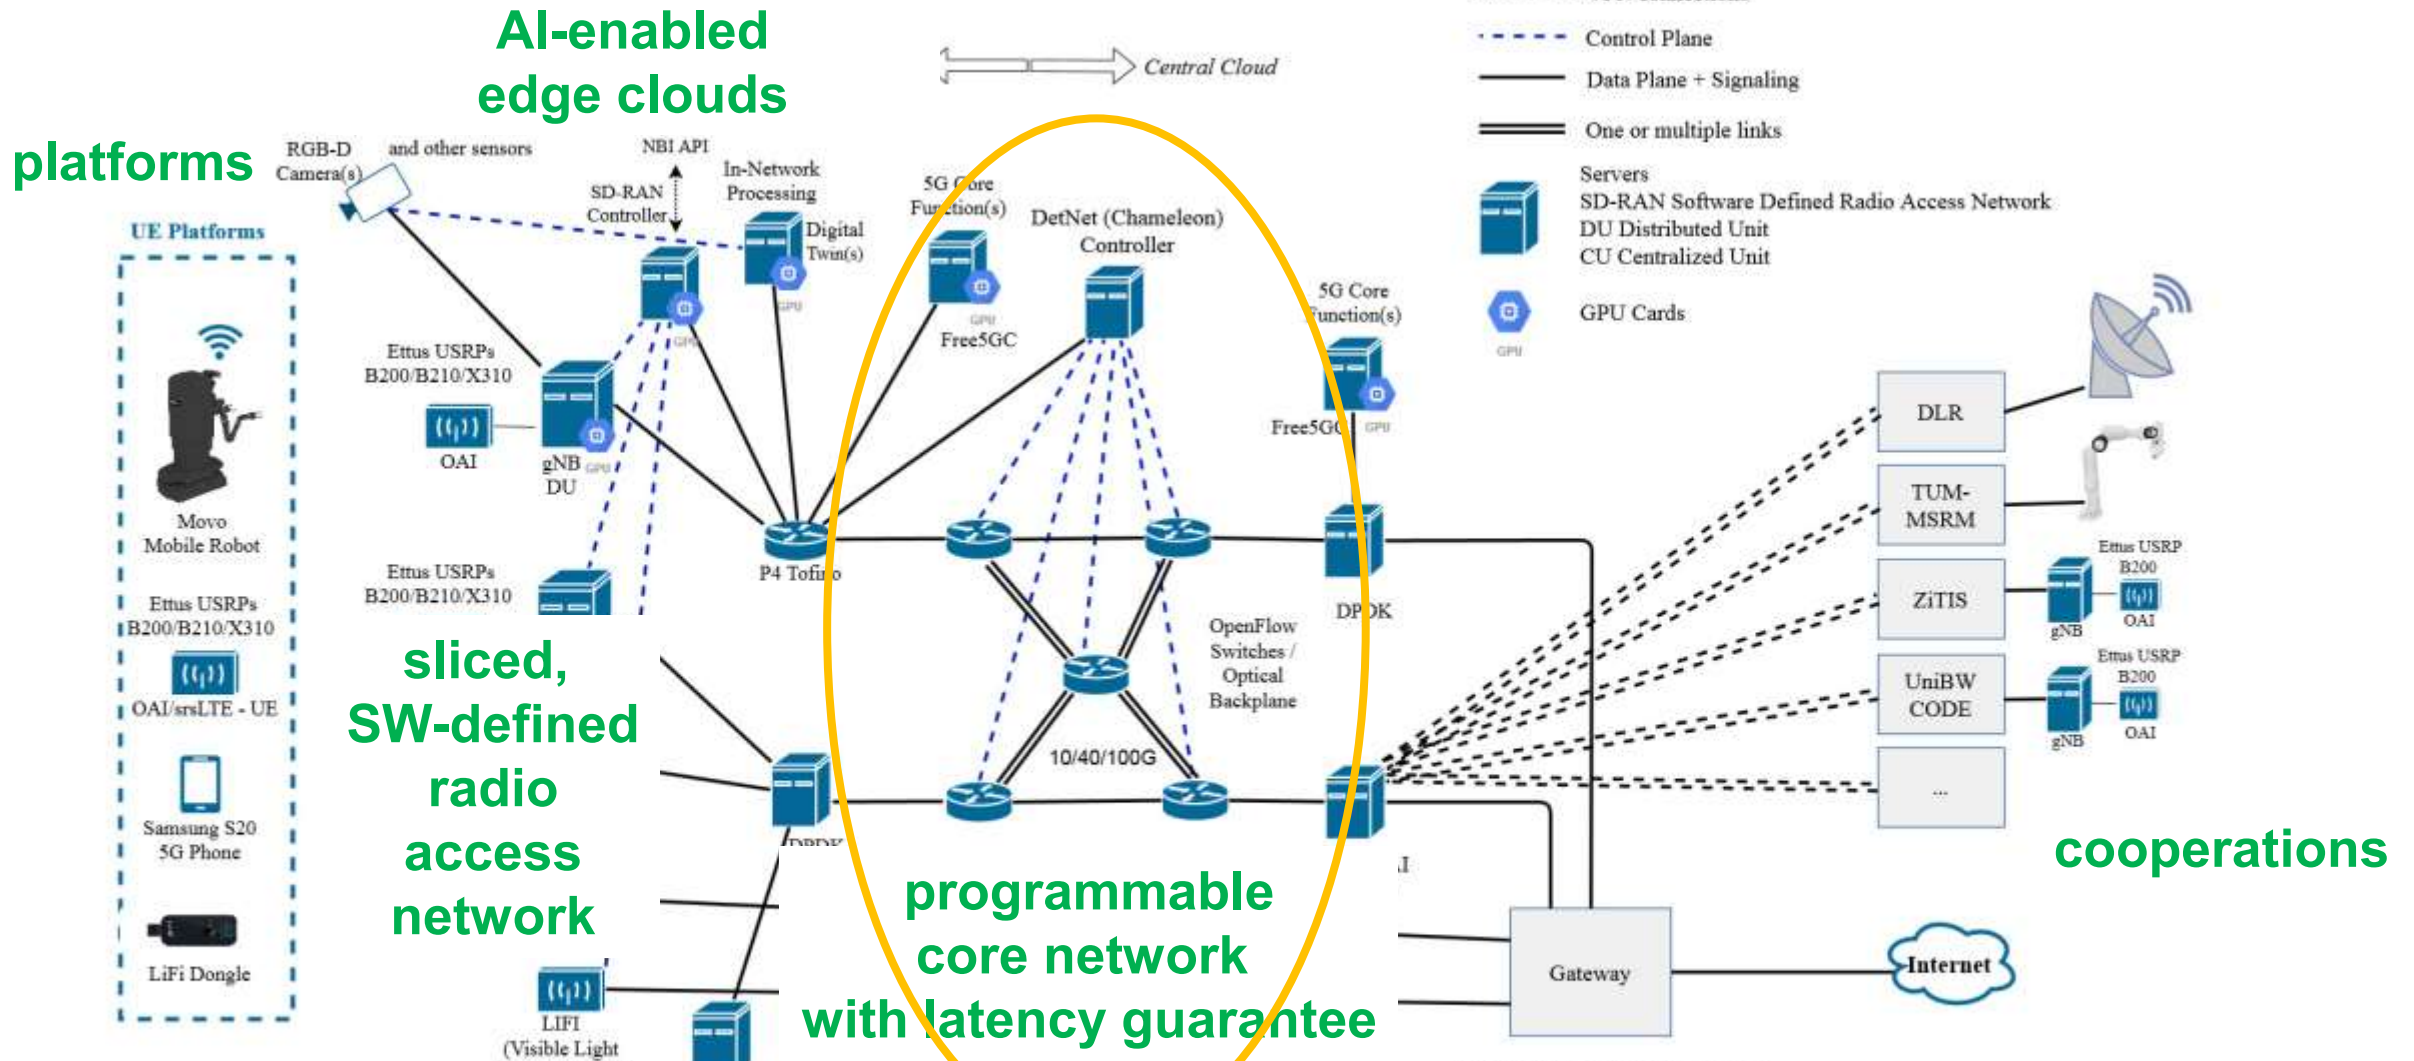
AI-enabled edge clouds

platforms

Central Cloud

Control Plane

Data Plane + Signaling

One or multiple links

Servers
SD-RAN Software Defined Radio Access Network
DU Distributed Unit
CU Centralized Unit

GPU Cards

GPU

RGB-D Camera(s)

and other sensors

NBI API

SD-RAN Controller

In-Network Processing

Digital Twin(s)

5G Core Function(s)

DetNet (Chameleon) Controller

5G Core Function(s)

UE Platforms

Movo Mobile Robot

Ettus USRPs B200/B210/X310

OAI/srsLTE - UE

Samsung S20 5G Phone

LiFi Dongle

Ettus USRPs B200/B210/X310

OAI

gNB DU

Ettus USRPs B200/B210/X310

Free5GC

Free5GC

P4 Tofino

DPDK

OpenFlow Switches / Optical Backplane

10/40/100G

sliced, SW-defined radio access network

DPDK

LIFI (Visible Light

programmable core network with latency guarantee

DLR

TUM-MSRM

ZiTIS

UniBW CODE

...

Ettus USRP B200

gNB

OAI

Ettus USRP B200

gNB

OAI

cooperations

Gateway

Internet